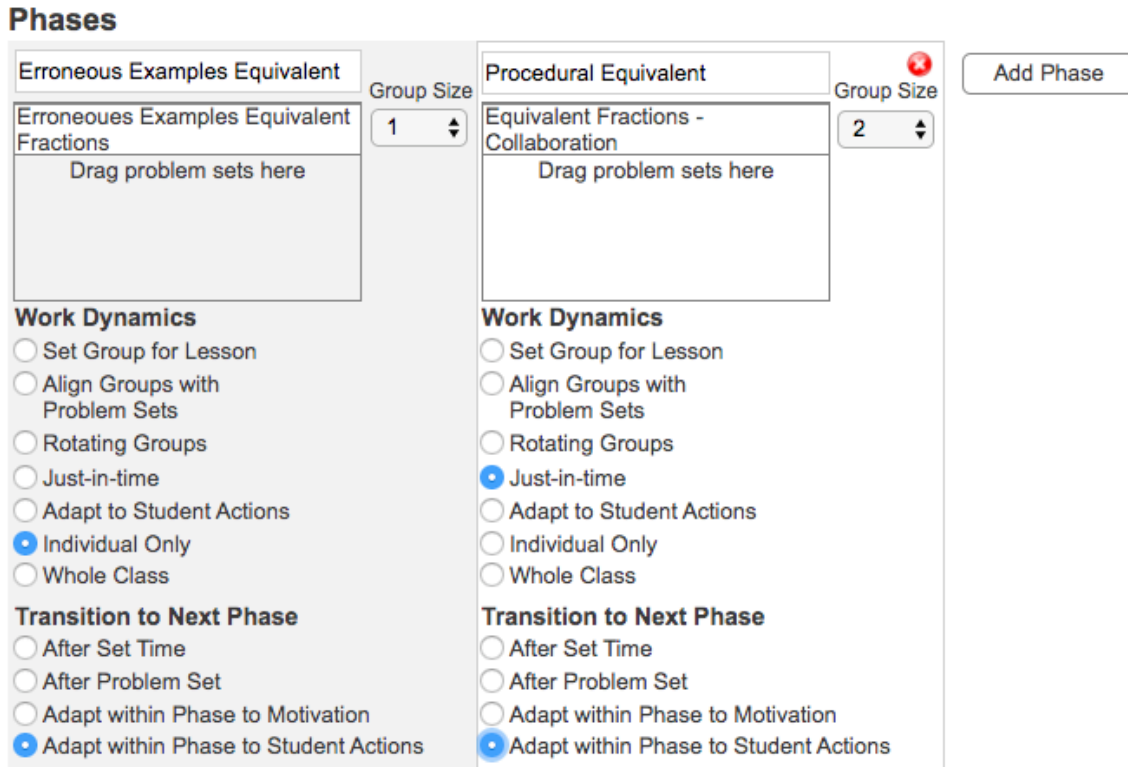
Phases

Erroneous Examples Equivalent

Group Size

1

Erroneoues Examples Equivalent Fractions

Drag problem sets here

Work Dynamics

Set Group for Lesson

Align Groups with Problem Sets

Rotating Groups

Just-in-time

Adapt to Student Actions

Individual Only

Whole Class

Transition to Next Phase

After Set Time

After Problem Set

Adapt within Phase to Motivation

Adapt within Phase to Student Actions

Procedural Equivalent

Group Size

2

Equivalent Fractions - Collaboration

Drag problem sets here

Work Dynamics

Set Group for Lesson

Align Groups with Problem Sets

Rotating Groups

Just-in-time

Adapt to Student Actions

Individual Only

Whole Class

Transition to Next Phase

After Set Time

After Problem Set

Adapt within Phase to Motivation

Adapt within Phase to Student Actions

Add Phase